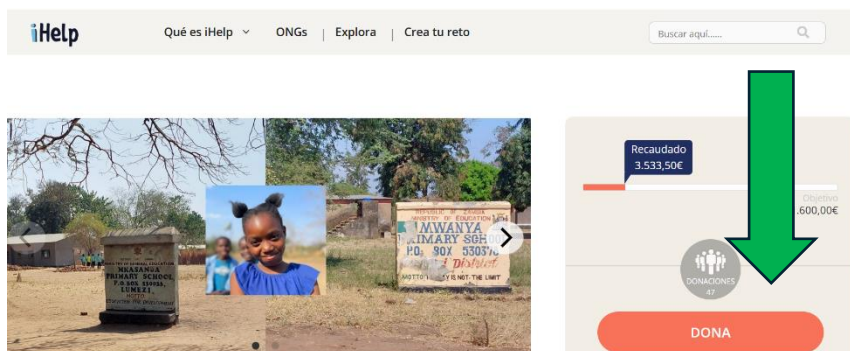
iHelp

Qué es iHelp ⌄ ONGs | Explora | Crea tu reto

Buscar aquí......

Recaudado
3.533,50€

Objetivo
,600,00€

DONACIONES
47

DONA

REPUBLIC OF ZAMBIA
MINISTRY OF GENERAL EDUCATION
MKASANGA
PRIMARY SCHOOL
P.O. BOX 510055,
LUMEZI.
MOTTO

REPUBLIC OF ZAMBIA
MINISTRY OF EDUCATION
MWANYA
PRIMARY SCHOOL
P.O. BOX 530370
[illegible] District
MOTTO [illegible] IS NOT THE LIMIT